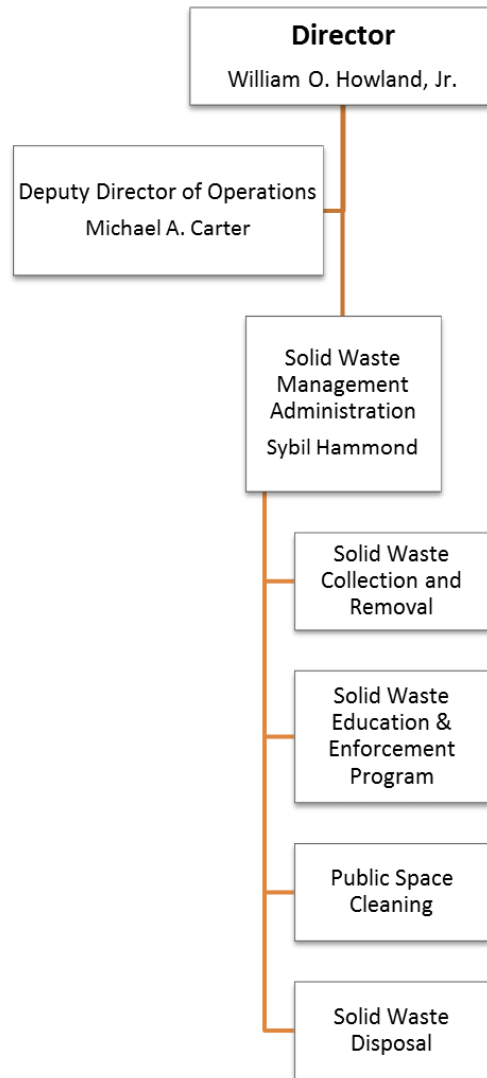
Director
William O. Howland, Jr.

Deputy Director of Operations
Michael A. Carter

Solid Waste Management Administration
Sybil Hammond

Solid Waste Collection and Removal

Solid Waste Education & Enforcement Program

Public Space Cleaning

Solid Waste Disposal